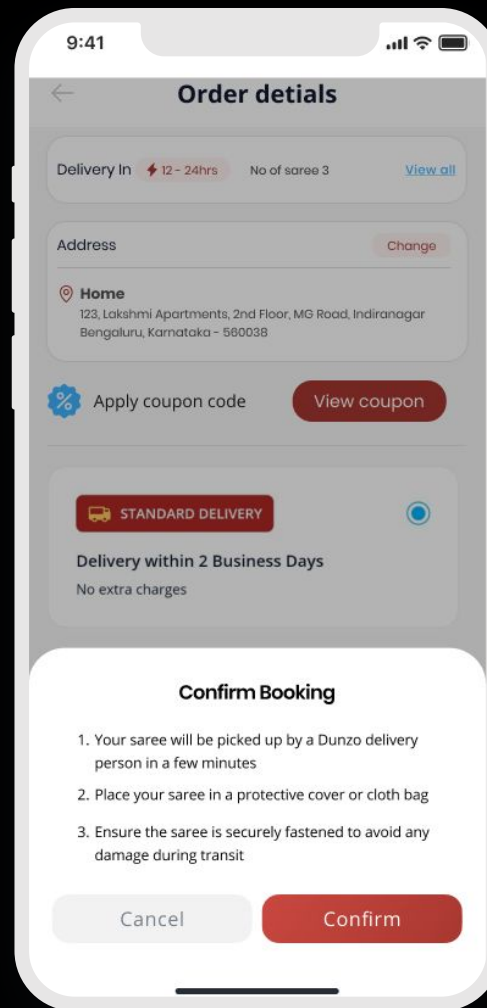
9:41

Order detials

Delivery In 12 - 24hrs No of saree 3 View all

Address Change

Home
123, Lakshmi Apartments, 2nd Floor, MG Road, Indiranagar Bengaluru, Karnataka - 560038

Apply coupon code View coupon

STANDARD DELIVERY

Delivery within 2 Business Days
No extra charges

Confirm Booking

1. Your saree will be picked up by a Dunzo delivery person in a few minutes
2. Place your saree in a protective cover or cloth bag
3. Ensure the saree is securely fastened to avoid any damage during transit

Cancel Confirm